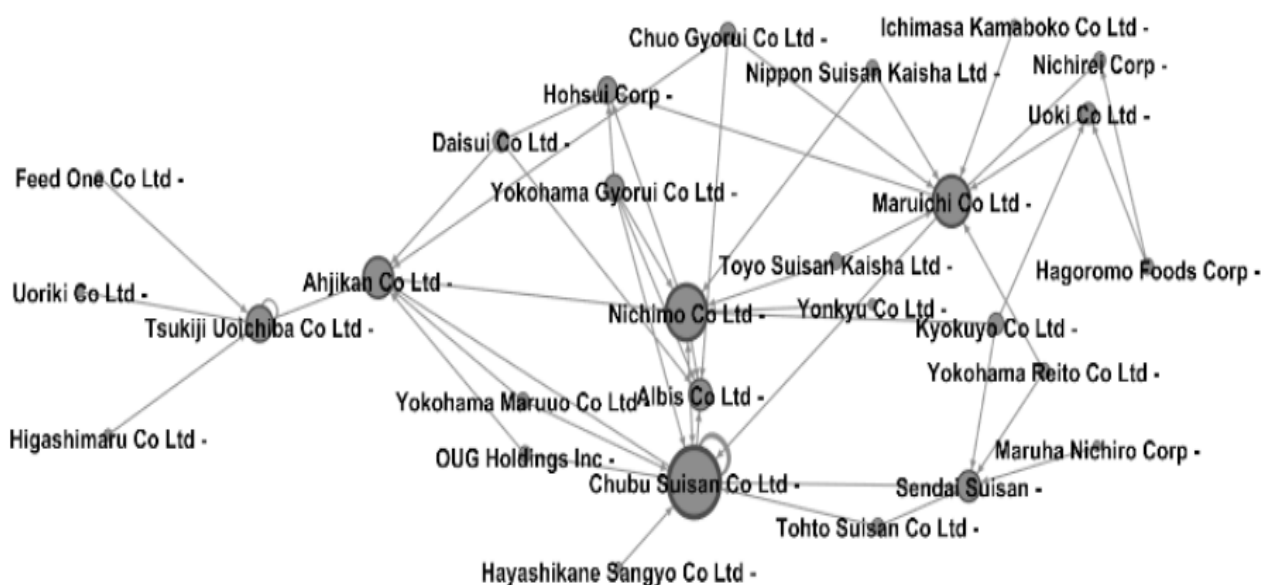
Chuo Gyorui Co Ltd -
Ichimasa Kamaboko Co Ltd -
Nippon Suisan Kaisha Ltd -
Nichirei Corp -
Hohsui Corp -
Uoki Co Ltd -
Daisui Co Ltd -
Feed One Co Ltd -
Yokohama Gyorui Co Ltd -
Maruichi Co Ltd -
Toyo Suisan Kaisha Ltd -
Hagoromo Foods Corp -
Ahjikan Co Ltd -
Uoriki Co Ltd -
Nichimo Co Ltd -
Yonkyu Co Ltd -
Tsukiji Uoichiba Co Ltd -
Kyokuyo Co Ltd -
Yokohama Reito Co Ltd -
Yokohama Maruuo Co Ltd
Albis Co Ltd -
Higashimaru Co Ltd -
Maruha Nichiro Corp -
OUG Holdings Inc -
Chubu Suisan Co Ltd -
Sendai Suisan -
Tohto Suisan Co Ltd -
Hayashikane Sangyo Co Ltd -